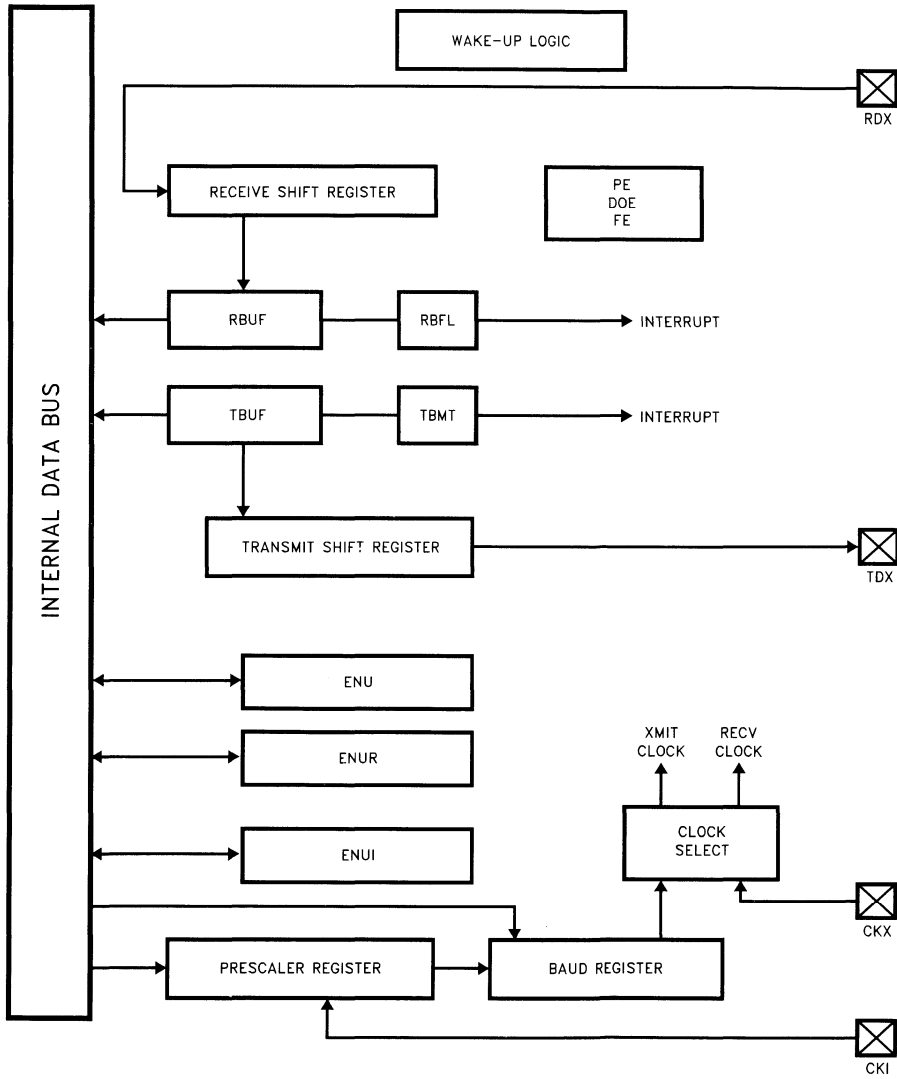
INTERNAL DATA BUS

WAKE-UP LOGIC

RDX

RECEIVE SHIFT REGISTER

PE
DOE
FE

RBUF

RBFL

INTERRUPT

TBUF

TBMT

INTERRUPT

TRANSMIT SHIFT REGISTER

TDX

ENU

ENUR

ENUI

XMIT
CLOCK

RECV
CLOCK

CLOCK
SELECT

CKX

PRESCALER REGISTER

BAUD REGISTER

CKI